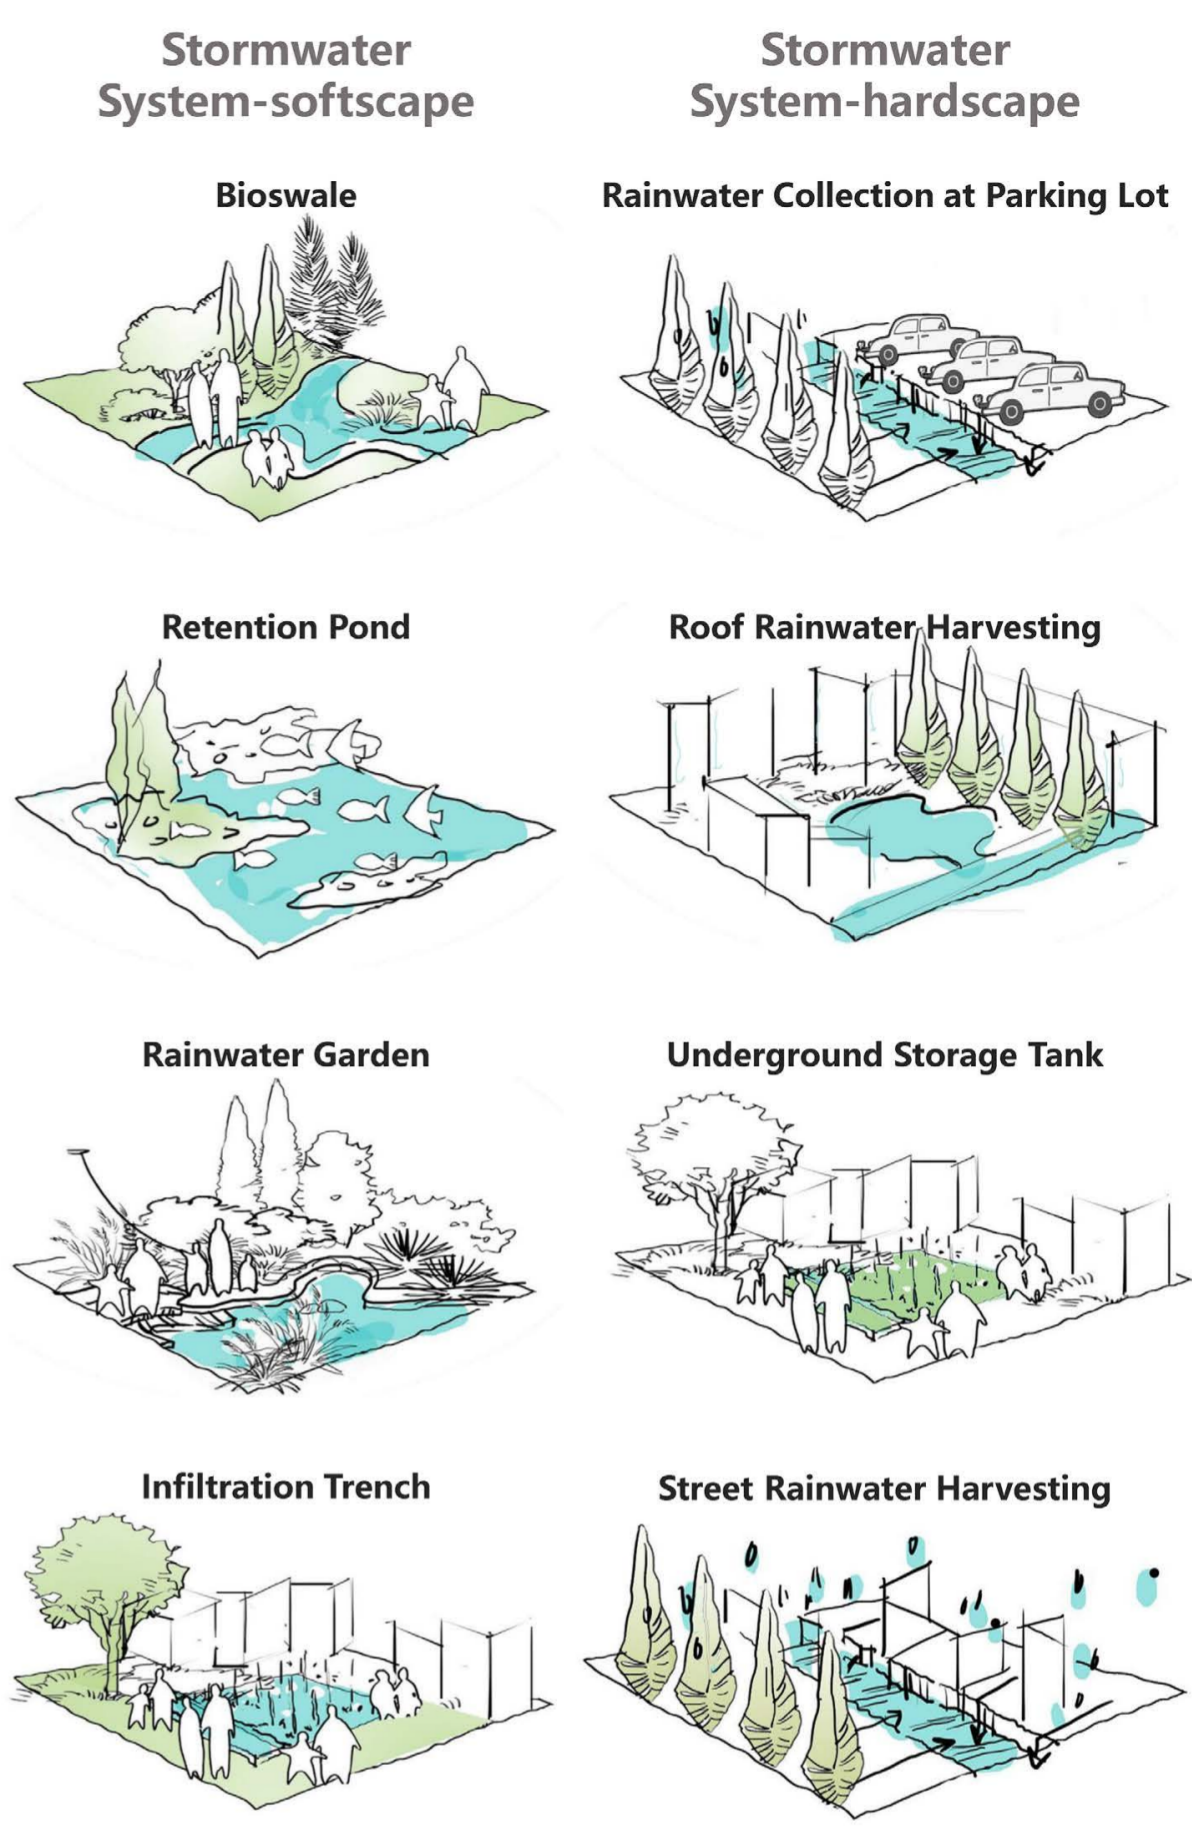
Stormwater System-softscape

Bioswale

Retention Pond

Rainwater Garden

Infiltration Trench

Stormwater System-hardscape

Rainwater Collection at Parking Lot

Roof Rainwater Harvesting

Underground Storage Tank

Street Rainwater Harvesting